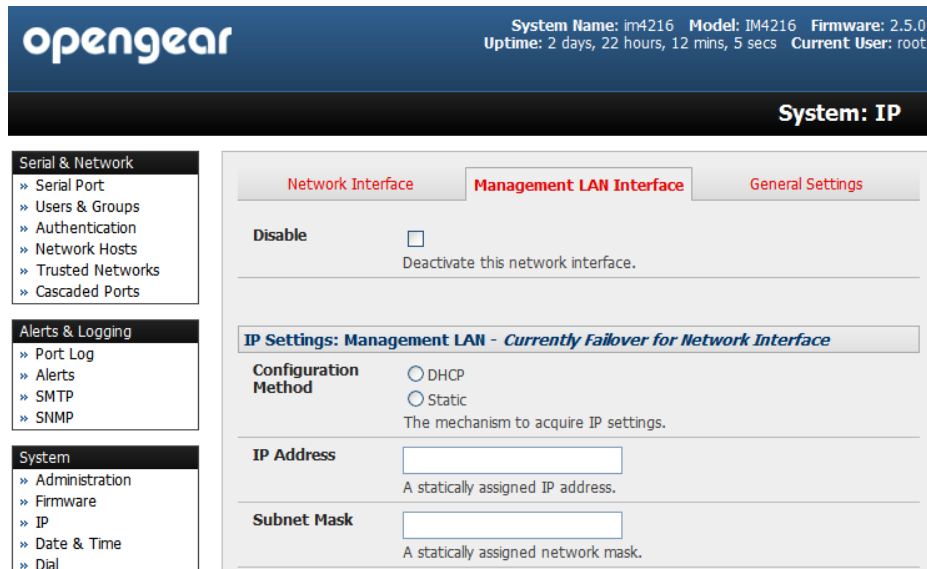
opengear

System Name: im4216 Model: IM4216 Firmware: 2.5.0
Uptime: 2 days, 22 hours, 12 mins, 5 secs Current User: root

System: IP

Serial & Network
» Serial Port
» Users & Groups
» Authentication
» Network Hosts
» Trusted Networks
» Cascaded Ports

Alerts & Logging
» Port Log
» Alerts
» SMTP
» SNMP

System
» Administration
» Firmware
» IP
» Date & Time
» Dial

Network Interface | Management LAN Interface | General Settings

Disable
Deactivate this network interface.

IP Settings: Management LAN - *Currently Failover for Network Interface*

Configuration Method
DHCP
Static
The mechanism to acquire IP settings.

IP Address
A statically assigned IP address.

Subnet Mask
A statically assigned network mask.